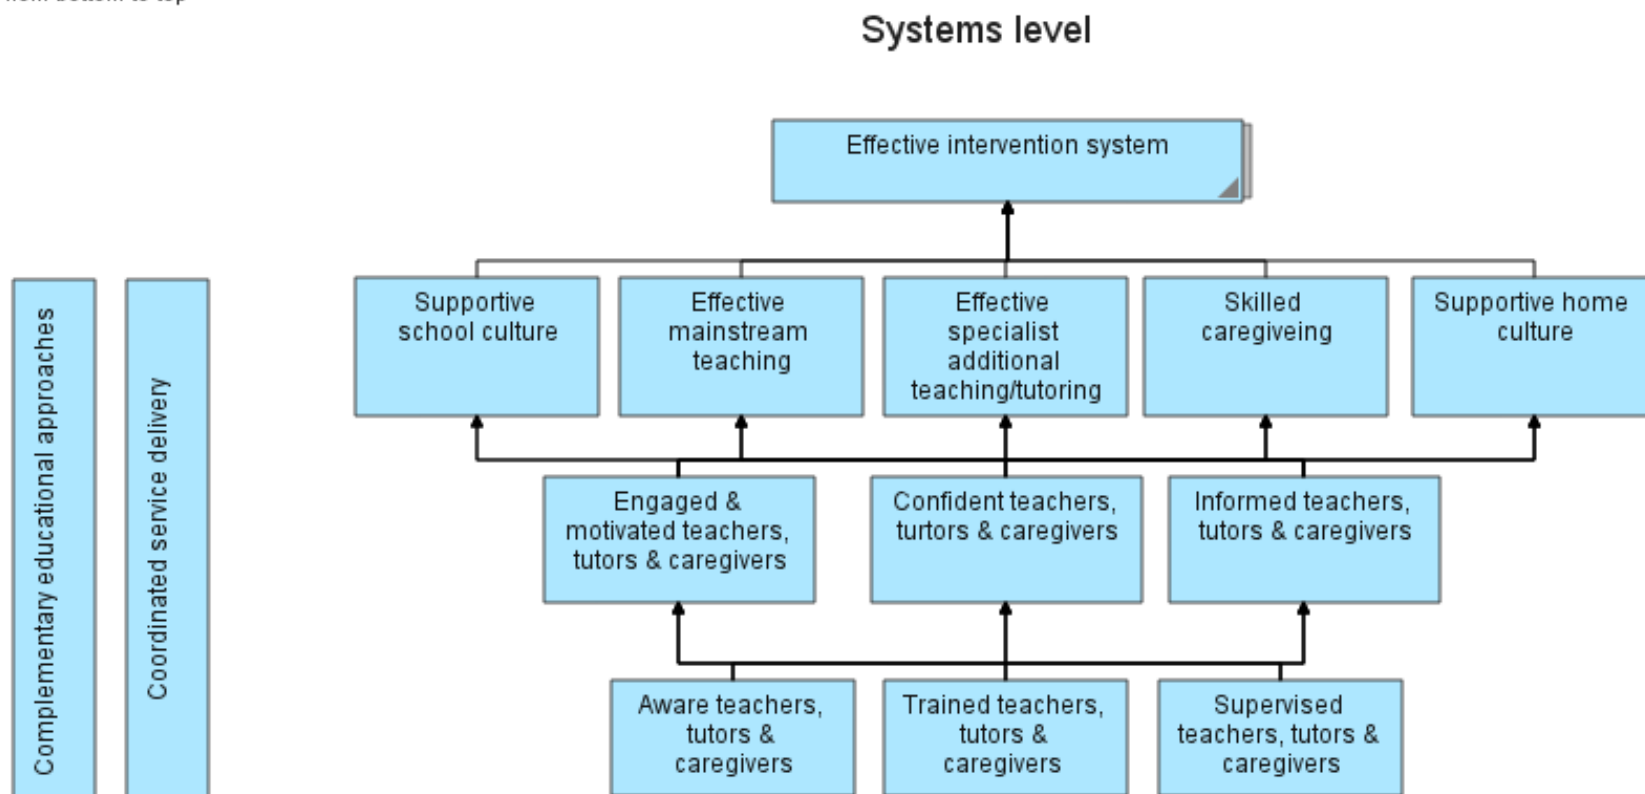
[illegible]

Systems level

Effective intervention system

Complementary educational approaches

Coordinated service delivery

Supportive school culture

Effective mainstream teaching

Effective specialist additional teaching/tutoring

Skilled caregiveing

Supportive home culture

Engaged & motivated teachers, tutors & caregivers

Confident teachers, tutors & caregivers

Informed teachers, tutors & caregivers

Aware teachers, tutors & caregivers

Trained teachers, tutors & caregivers

Supervised teachers, tutors & caregivers